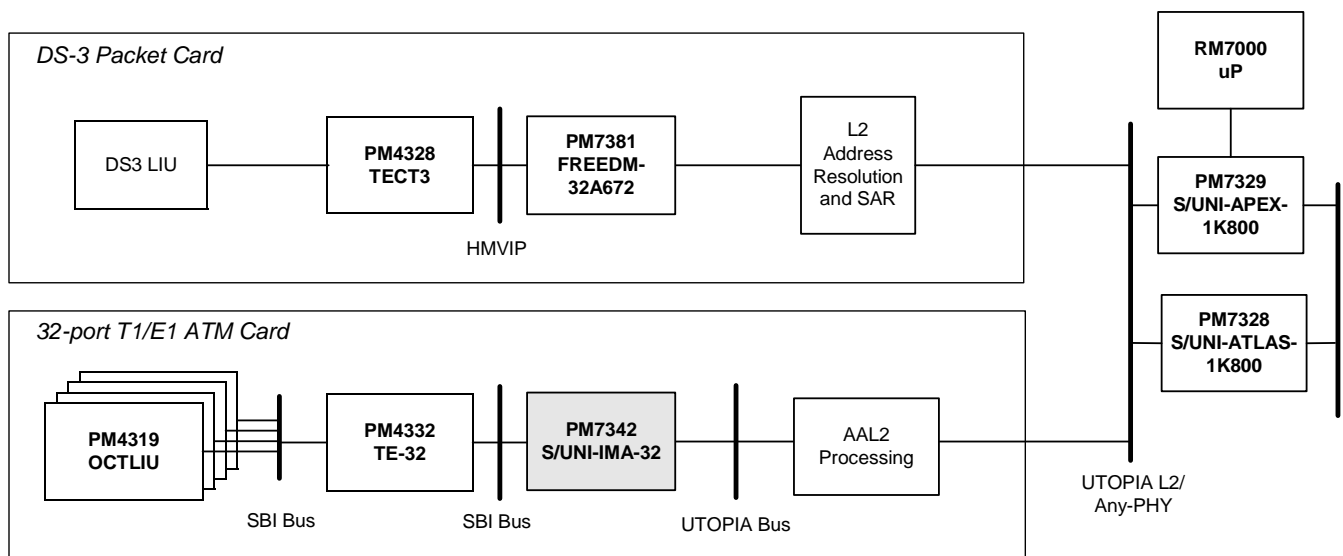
DS-3 Packet Card

DS3 LIU

PM4328
TECT3

HMVIP

PM7381
FREEDM-32A672

L2
Address
Resolution
and SAR

RM7000
uP

PM7329
S/UNI-APEX-1K800

PM7328
S/UNI-ATLAS-1K800

32-port T1/E1 ATM Card

PM4319
OCTLIU

SBI Bus

PM4332
TE-32

SBI Bus

PM7342
S/UNI-IMA-32

UTOPIA Bus

AAL2
Processing

UTOPIA L2/
Any-PHY